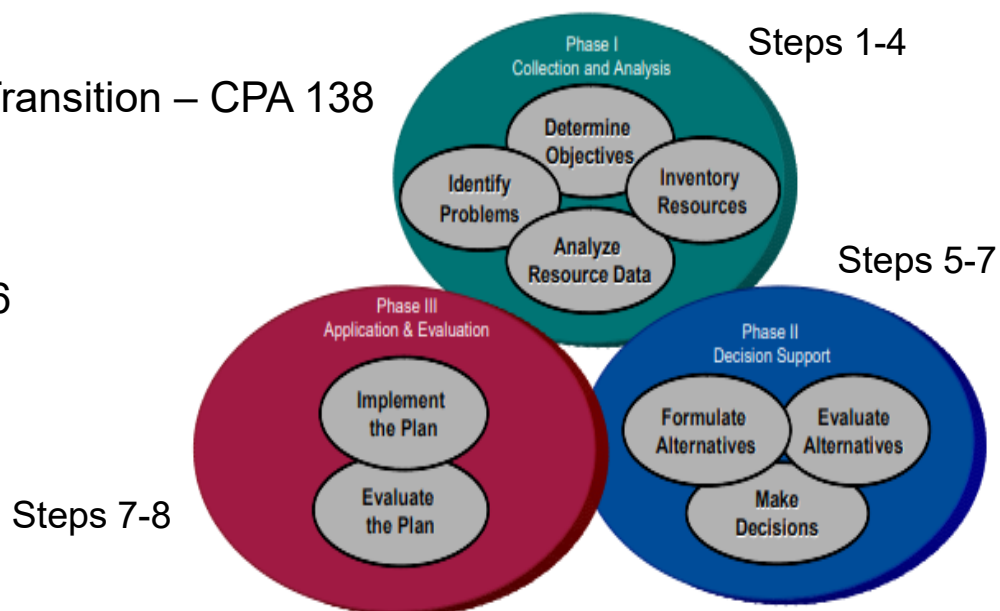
ransition – CPA 138

6

Phase I
Collection and Analysis

Steps 1-4

Determine Objectives

Identify Problems

Inventory Resources

Analyze Resource Data

Steps 5-7

Phase III
Application & Evaluation

Implement the Plan

Evaluate the Plan

Phase II
Decision Support

Formulate Alternatives

Evaluate Alternatives

Make Decisions

Steps 7-8